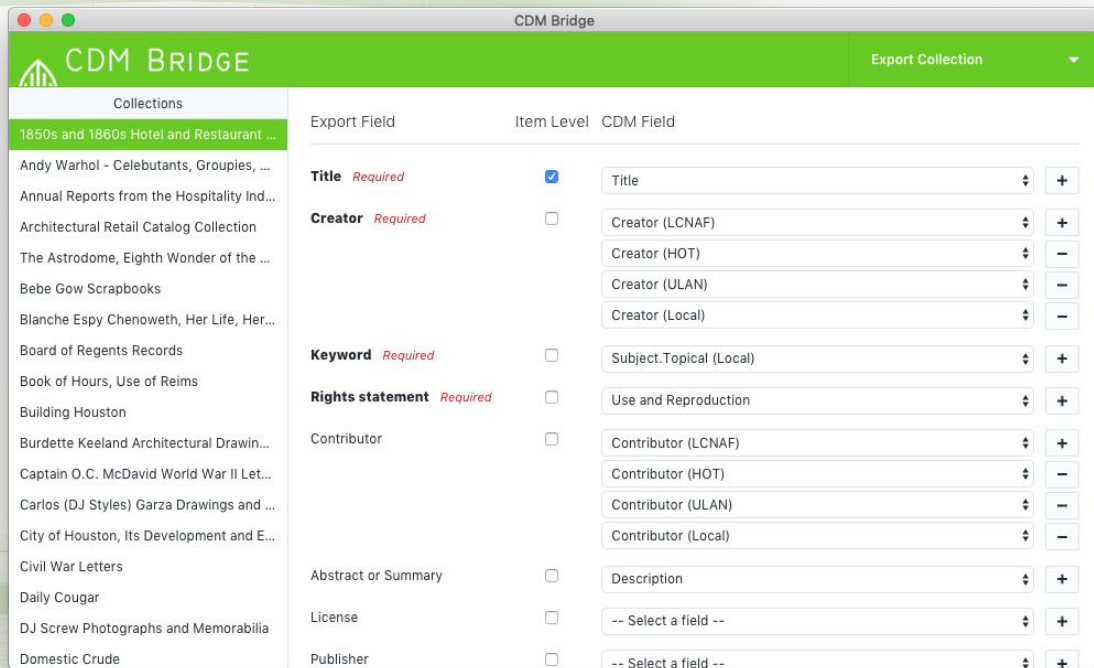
CDM Bridge

CDM BRIDGE

Export Collection

Collections

1850s and 1860s Hotel and Restaurant ...
Andy Warhol - Celebutants, Groupies, ...
Annual Reports from the Hospitality Ind...
Architectural Retail Catalog Collection
The Astrodome, Eighth Wonder of the ...
Bebe Gow Scrapbooks
Blanche Espy Chenoweth, Her Life, Her...
Board of Regents Records
Book of Hours, Use of Reims
Building Houston
Burdette Keeland Architectural Drawin...
Captain O.C. McDavid World War II Let...
Carlos (DJ Styles) Garza Drawings and ...
City of Houston, Its Development and E...
Civil War Letters
Daily Cougar
DJ Screw Photographs and Memorabilia
Domestic Crude

| Export Field | Item Level | CDM Field | |
|---|---|---|---|
| Title Required | ☑ | Title | + |
| Creator Required | ☐ | Creator (LCNAF) | + |
| | | Creator (HOT) | − |
| | | Creator (ULAN) | − |
| | | Creator (Local) | − |
| Keyword Required | ☐ | Subject.Topical (Local) | + |
| Rights statement Required | ☐ | Use and Reproduction | + |
| Contributor | ☐ | Contributor (LCNAF) | + |
| | | Contributor (HOT) | − |
| | | Contributor (ULAN) | − |
| | | Contributor (Local) | − |
| Abstract or Summary | ☐ | Description | + |
| License | ☐ | -- Select a field -- | + |
| Publisher | ☐ | -- Select a field -- | + |